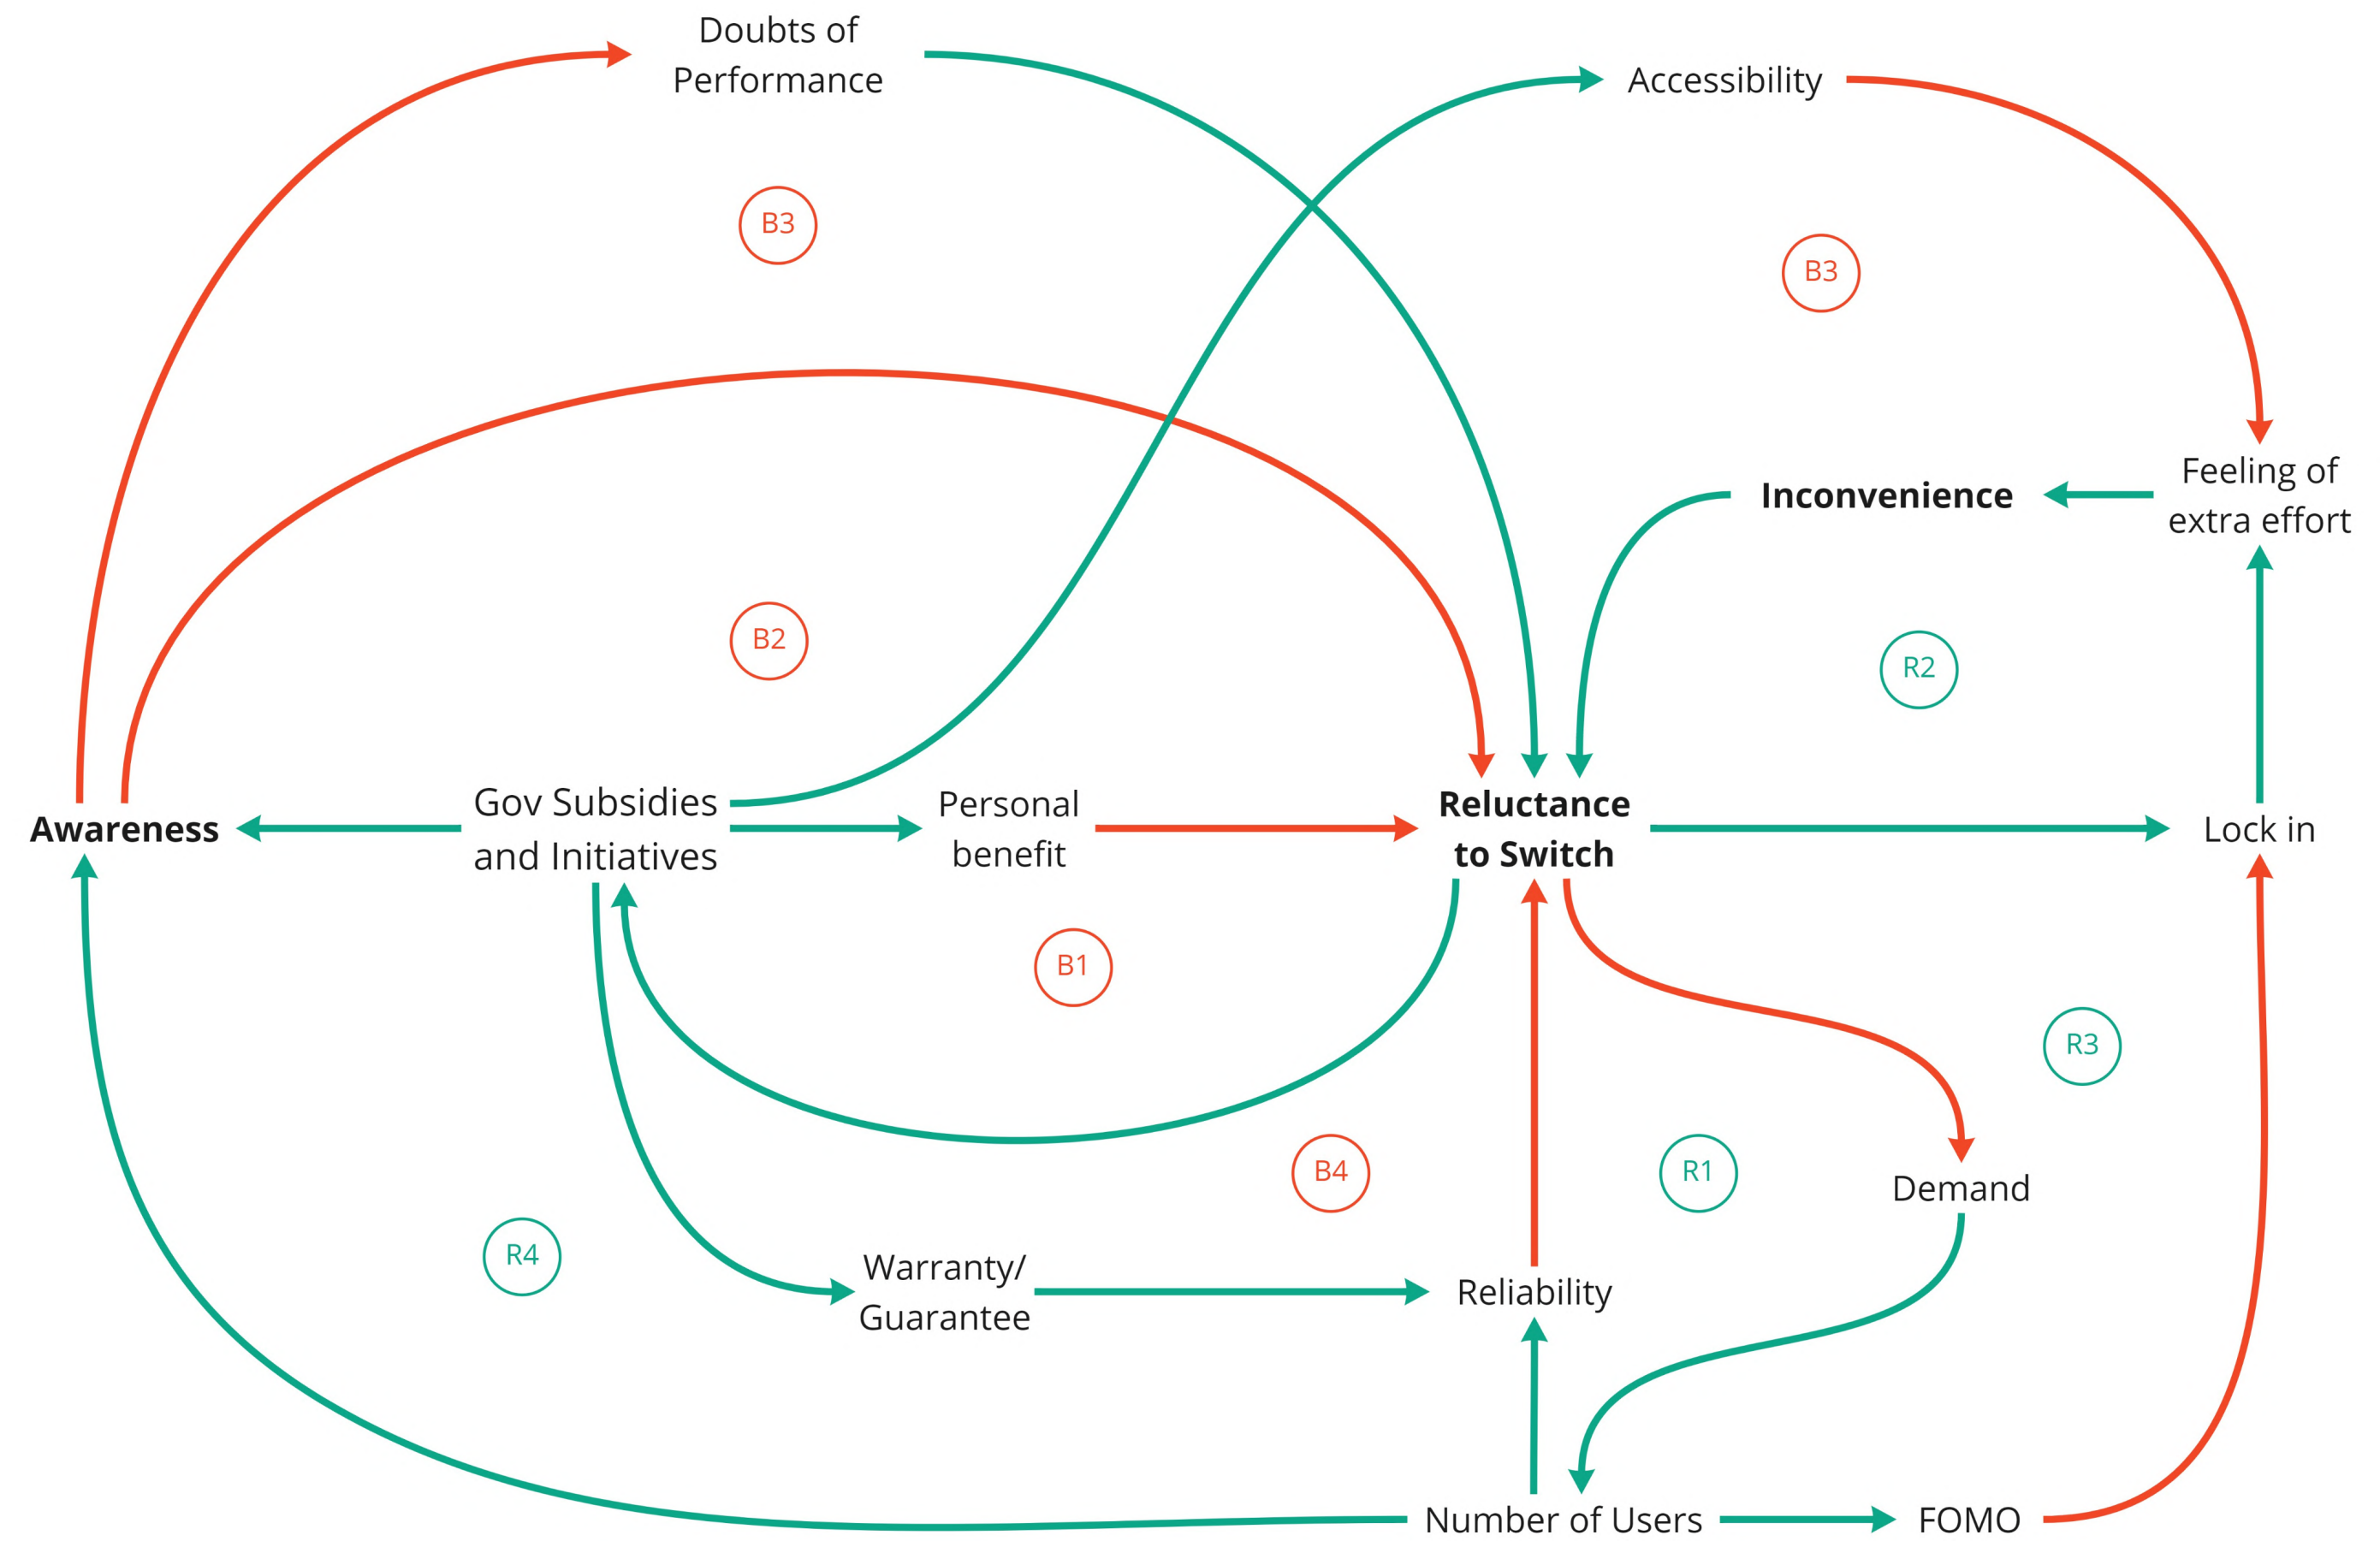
Doubts of Performance

Accessibility

B3

B3

Feeling of extra effort

Inconvenience

B2

R2

Awareness

Gov Subsidies and Initiatives

Personal benefit

Reluctance to Switch

Lock in

B1

R3

B4

R1

Demand

R4

Warranty/ Guarantee

Reliability

Number of Users

FOMO